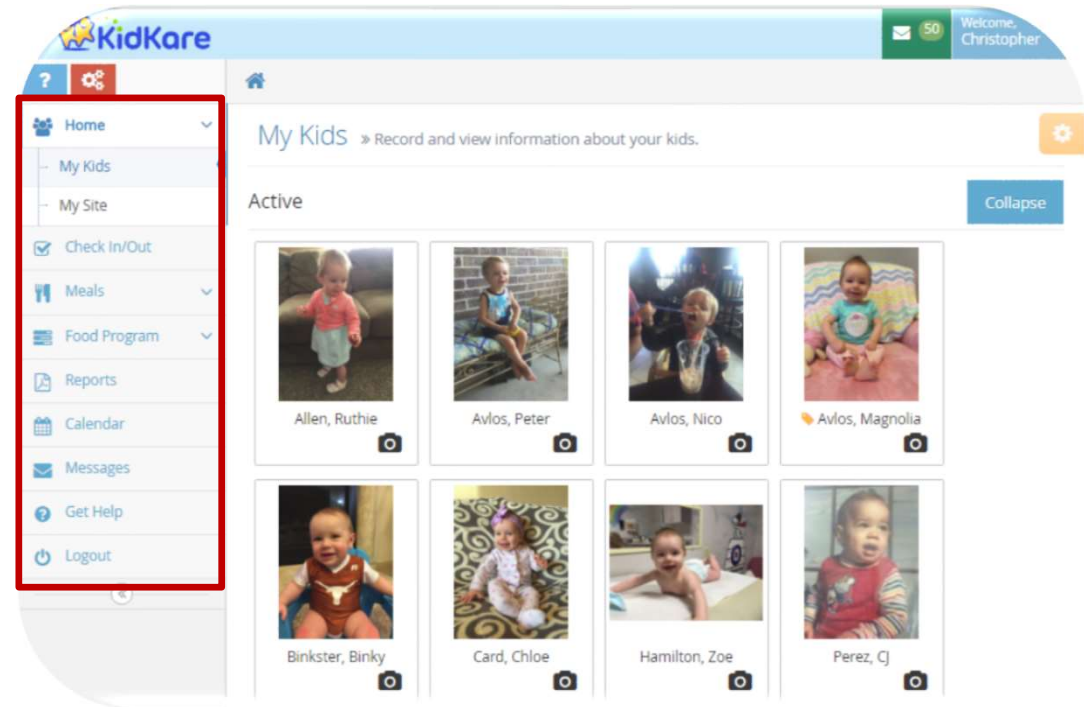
KidKare

50

Welcome, Christopher

?

Home

My Kids

My Site

Check In/Out

Meals

Food Program

Reports

Calendar

Messages

Get Help

Logout

My Kids » Record and view information about your kids.

Active

Collapse

Allen, Ruthie

Avlos, Peter

Avlos, Nico

Avlos, Magnolia

Binkster, Binky

Card, Chloe

Hamilton, Zoe

Perez, CJ